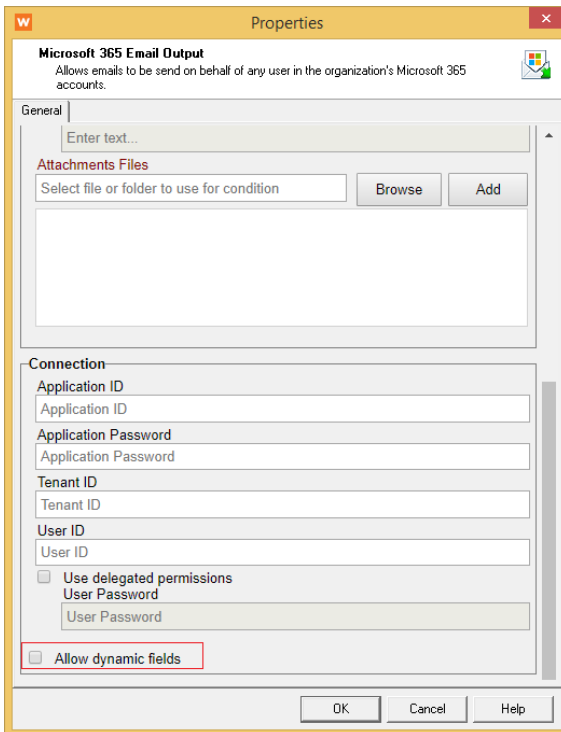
W Properties ✕

Microsoft 365 Email Output
Allows emails to be send on behalf of any user in the organization's Microsoft 365 accounts.

General

Enter text...

Attachments Files
Select file or folder to use for condition
Browse
Add

Connection
Application ID
Application ID
Application Password
Application Password
Tenant ID
Tenant ID
User ID
User ID
Use delegated permissions
User Password
User Password

Allow dynamic fields

OK
Cancel
Help